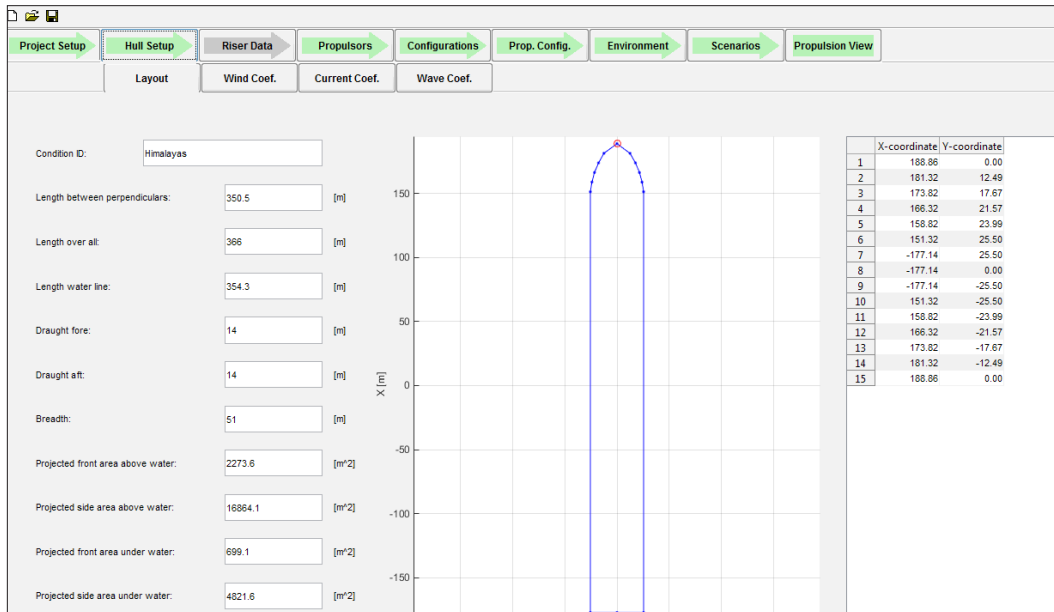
Project Setup | Hull Setup | Riser Data | Propulsors | Configurations | Prop. Config. | Environment | Scenarios | Propulsion View

Layout | Wind Coef. | Current Coef. | Wave Coef.

Condition ID: Himalayas

Length between perpendiculars: 350.5 [m]

Length over all: 366 [m]

Length water line: 354.3 [m]

Draught fore: 14 [m]

Draught aft: 14 [m]

Breadth: 51 [m]

Projected front area above water: 2273.6 [m^2]

Projected side area above water: 16864.1 [m^2]

Projected front area under water: 699.1 [m^2]

Projected side area under water: 4821.6 [m^2]

150
100
50
X [m] 0
-50
-100
-150

| | X-coordinate | Y-coordinate |
|---|---|---|
| 1 | 188.86 | 0.00 |
| 2 | 181.32 | 12.49 |
| 3 | 173.82 | 17.67 |
| 4 | 166.32 | 21.57 |
| 5 | 158.82 | 23.99 |
| 6 | 151.32 | 25.50 |
| 7 | -177.14 | 25.50 |
| 8 | -177.14 | 0.00 |
| 9 | -177.14 | -25.50 |
| 10 | 151.32 | -25.50 |
| 11 | 158.82 | -23.99 |
| 12 | 166.32 | -21.57 |
| 13 | 173.82 | -17.67 |
| 14 | 181.32 | -12.49 |
| 15 | 188.86 | 0.00 |